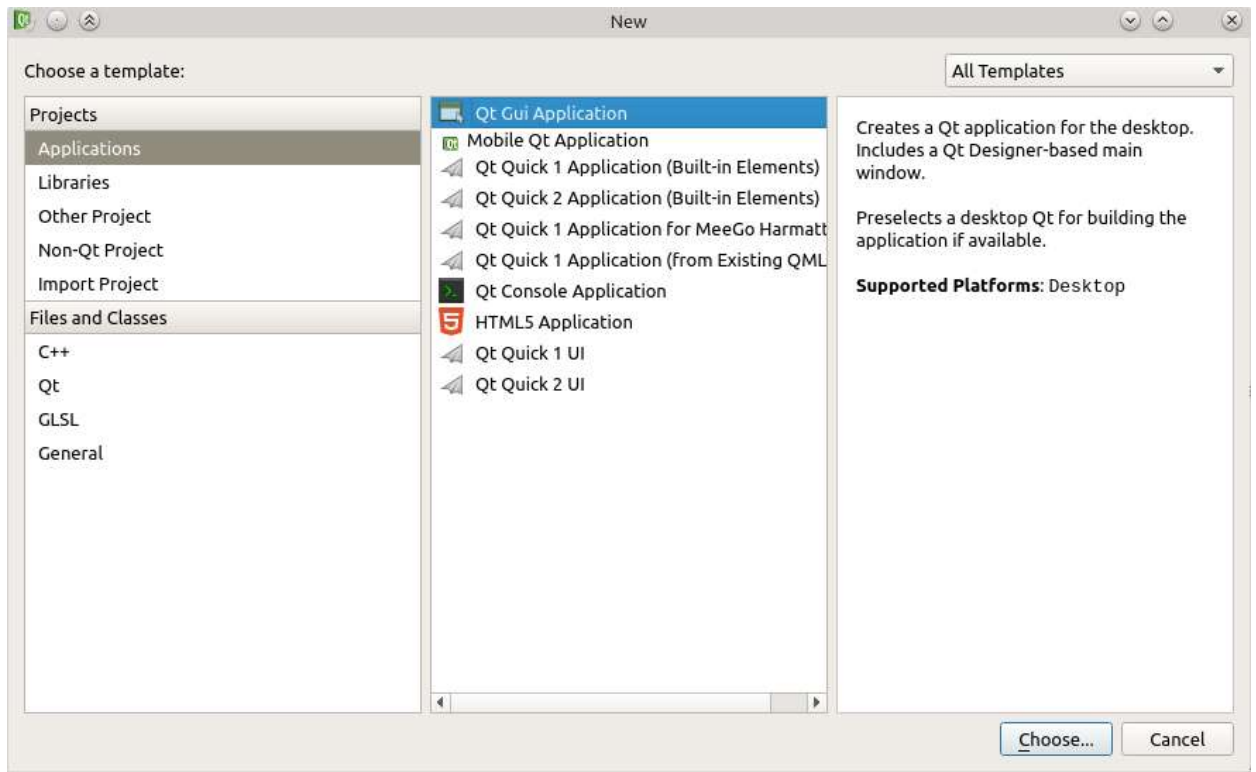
New

Choose a template:

All Templates

Projects
Applications
Libraries
Other Project
Non-Qt Project
Import Project
Files and Classes
C++
Qt
GLSL
General

Qt Gui Application
Mobile Qt Application
Qt Quick 1 Application (Built-in Elements)
Qt Quick 2 Application (Built-in Elements)
Qt Quick 1 Application for MeeGo Harmatt
Qt Quick 1 Application (from Existing QML
Qt Console Application
HTML5 Application
Qt Quick 1 UI
Qt Quick 2 UI

Creates a Qt application for the desktop. Includes a Qt Designer-based main window.

Preselects a desktop Qt for building the application if available.

**Supported Platforms**: Desktop

Choose...
Cancel